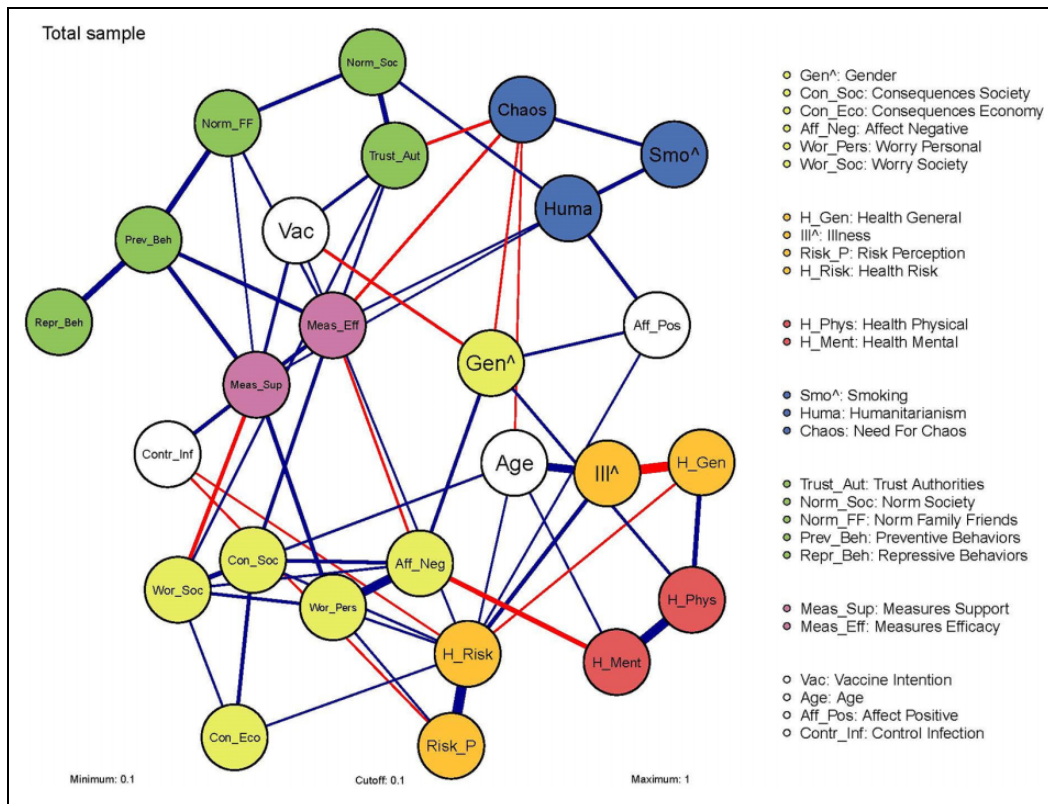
Total sample

Norm_Soc
Chaos
Norm_FF
Trust_Aut
Smo^
Huma
Vac
Prev_Beh
Repr_Beh
Meas_Eff
Aff_Pos
Gen^
Meas_Sup
Contr_Inf
Age
Ill^
H_Gen
Con_Soc
Aff_Neg
Wor_Soc
Wor_Pers
H_Phys
H_Risk
H_Ment
Con_Eco
Risk_P

Minimum: 0.1
Cutoff: 0.1
Maximum: 1

Gen^: Gender
Con_Soc: Consequences Society
Con_Eco: Consequences Economy
Aff_Neg: Affect Negative
Wor_Pers: Worry Personal
Wor_Soc: Worry Society

H_Gen: Health General
Ill^: Illness
Risk_P: Risk Perception
H_Risk: Health Risk

H_Phys: Health Physical
H_Ment: Health Mental

Smo^: Smoking
Huma: Humanitarianism
Chaos: Need For Chaos

Trust_Aut: Trust Authorities
Norm_Soc: Norm Society
Norm_FF: Norm Family Friends
Prev_Beh: Preventive Behaviors
Repr_Beh: Repressive Behaviors

Meas_Sup: Measures Support
Meas_Eff: Measures Efficacy

Vac: Vaccine Intention
Age: Age
Aff_Pos: Affect Positive
Contr_Inf: Control Infection